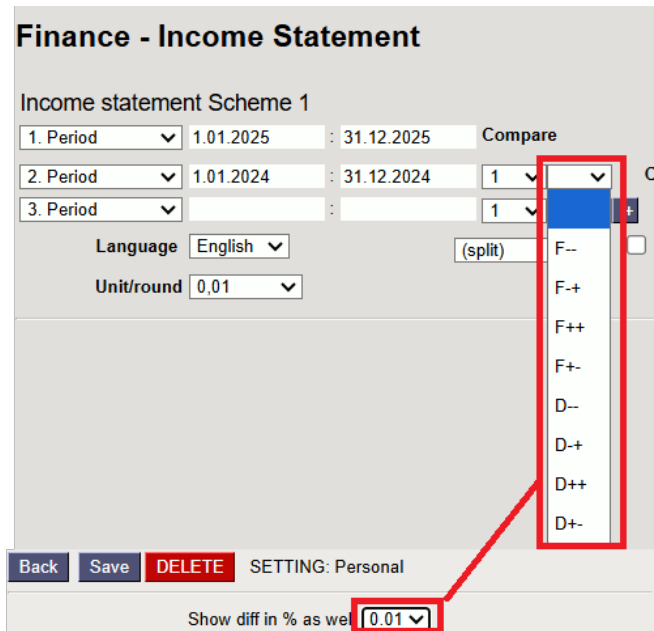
Finance - Income Statement

Income statement Scheme 1

1. Period 1.01.2025 : 31.12.2025 Compare

2. Period 1.01.2024 : 31.12.2024 1

3. Period : 1

Language English

(split)

Unit/round 0,01

F--
F-+
F++
F+-
D--
D-+
D++
D+-

Back Save DELETE SETTING: Personal

Show diff in % as wel 0.01